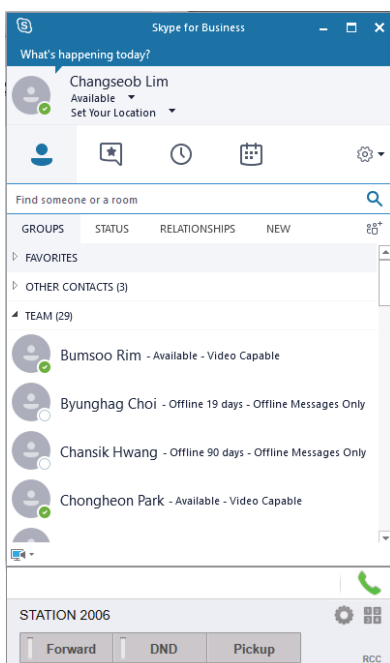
Skype for Business

What's happening today?

Changseob Lim
Available
Set Your Location

Find someone or a room

GROUPS STATUS RELATIONSHIPS NEW

FAVORITES

OTHER CONTACTS (3)

TEAM (29)

Bumsoo Rim - Available - Video Capable

Byunghag Choi - Offline 19 days - Offline Messages Only

Chansik Hwang - Offline 90 days - Offline Messages Only

Chongheon Park - Available - Video Capable

STATION 2006

Forward DND Pickup

RCC